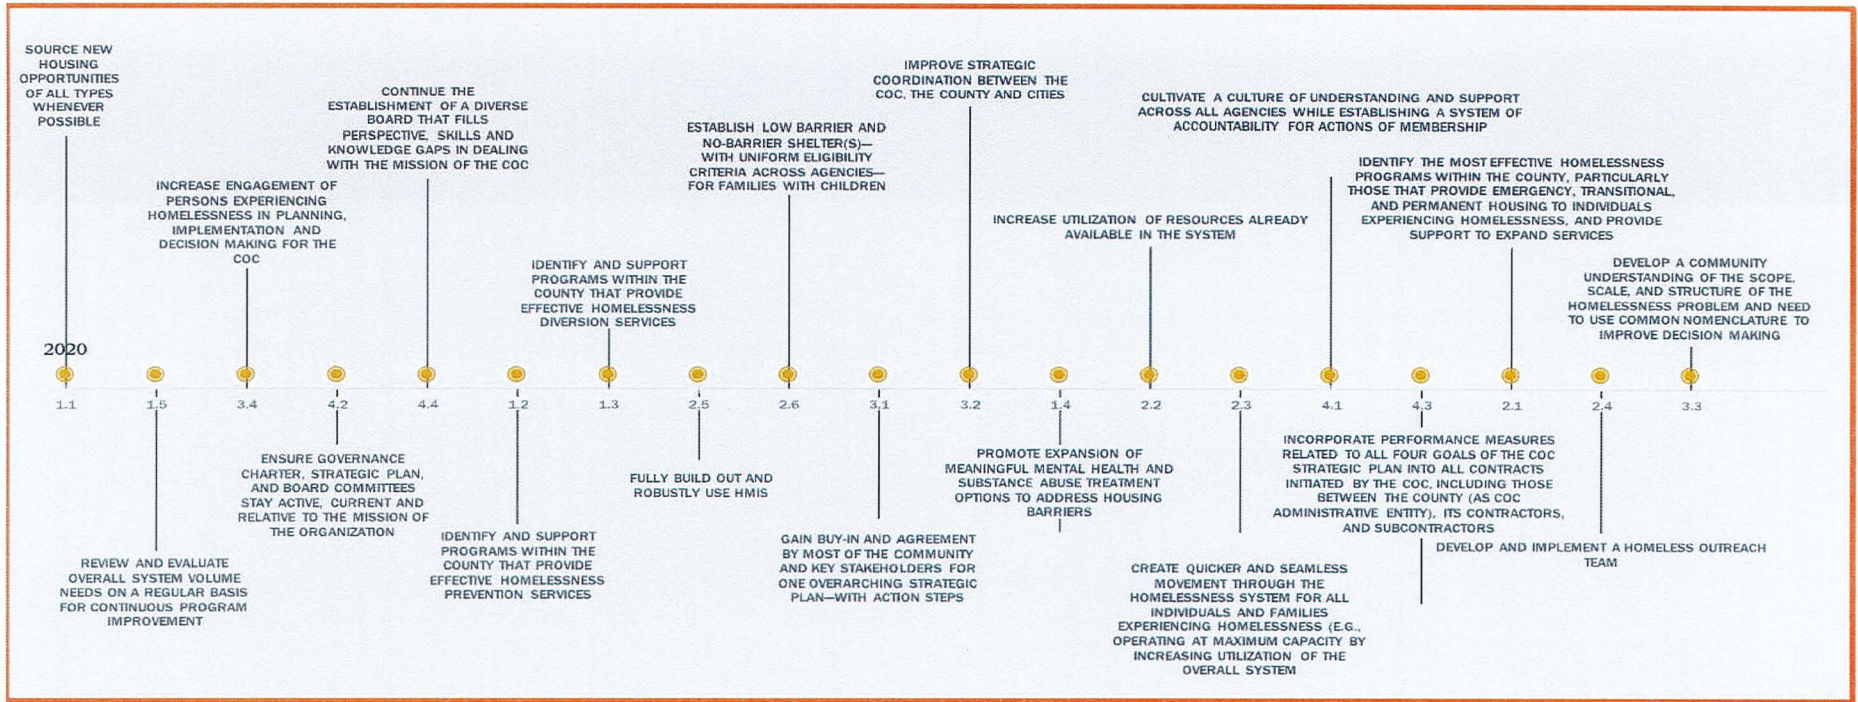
SOURCE NEW HOUSING OPPORTUNITIES OF ALL TYPES WHENEVER POSSIBLE

CONTINUE THE ESTABLISHMENT OF A DIVERSE BOARD THAT FILLS PERSPECTIVE, SKILLS AND KNOWLEDGE GAPS IN DEALING WITH THE MISSION OF THE COC

INCREASE ENGAGEMENT OF PERSONS EXPERIENCING HOMELESSNESS IN PLANNING, IMPLEMENTATION AND DECISION MAKING FOR THE COC

IDENTIFY AND SUPPORT PROGRAMS WITHIN THE COUNTY THAT PROVIDE EFFECTIVE HOMELESSNESS DIVERSION SERVICES

ESTABLISH LOW BARRIER AND NO-BARRIER SHELTER(S)—WITH UNIFORM ELIGIBILITY CRITERIA ACROSS AGENCIES—FOR FAMILIES WITH CHILDREN

IMPROVE STRATEGIC COORDINATION BETWEEN THE COC, THE COUNTY AND CITIES

CULTIVATE A CULTURE OF UNDERSTANDING AND SUPPORT ACROSS ALL AGENCIES WHILE ESTABLISHING A SYSTEM OF ACCOUNTABILITY FOR ACTIONS OF MEMBERSHIP

INCREASE UTILIZATION OF RESOURCES ALREADY AVAILABLE IN THE SYSTEM

IDENTIFY THE MOST EFFECTIVE HOMELESSNESS PROGRAMS WITHIN THE COUNTY, PARTICULARLY THOSE THAT PROVIDE EMERGENCY, TRANSITIONAL, AND PERMANENT HOUSING TO INDIVIDUALS EXPERIENCING HOMELESSNESS, AND PROVIDE SUPPORT TO EXPAND SERVICES

DEVELOP A COMMUNITY UNDERSTANDING OF THE SCOPE, SCALE, AND STRUCTURE OF THE HOMELESSNESS PROBLEM AND NEED TO USE COMMON NOMENCLATURE TO IMPROVE DECISION MAKING

2020

1.1 1.5 3.4 4.2 4.4 1.2 1.3 2.5 2.6 3.1 3.2 1.4 2.2 2.3 4.1 4.3 2.1 2.4 3.3

REVIEW AND EVALUATE OVERALL SYSTEM VOLUME NEEDS ON A REGULAR BASIS FOR CONTINUOUS PROGRAM IMPROVEMENT

ENSURE GOVERNANCE CHARTER, STRATEGIC PLAN, AND BOARD COMMITTEES STAY ACTIVE, CURRENT AND RELATIVE TO THE MISSION OF THE ORGANIZATION

IDENTIFY AND SUPPORT PROGRAMS WITHIN THE COUNTY THAT PROVIDE EFFECTIVE HOMELESSNESS PREVENTION SERVICES

FULLY BUILD OUT AND ROBUSTLY USE HMIS

GAIN BUY-IN AND AGREEMENT BY MOST OF THE COMMUNITY AND KEY STAKEHOLDERS FOR ONE OVERARCHING STRATEGIC PLAN—WITH ACTION STEPS

PROMOTE EXPANSION OF MEANINGFUL MENTAL HEALTH AND SUBSTANCE ABUSE TREATMENT OPTIONS TO ADDRESS HOUSING BARRIERS

CREATE QUICKER AND SEAMLESS MOVEMENT THROUGH THE HOMELESSNESS SYSTEM FOR ALL INDIVIDUALS AND FAMILIES EXPERIENCING HOMELESSNESS (E.G., OPERATING AT MAXIMUM CAPACITY BY INCREASING UTILIZATION OF THE OVERALL SYSTEM

INCORPORATE PERFORMANCE MEASURES RELATED TO ALL FOUR GOALS OF THE COC STRATEGIC PLAN INTO ALL CONTRACTS INITIATED BY THE COC, INCLUDING THOSE BETWEEN THE COUNTY (AS COC ADMINISTRATIVE ENTITY), ITS CONTRACTORS, AND SUBCONTRACTORS

DEVELOP AND IMPLEMENT A HOMELESS OUTREACH TEAM